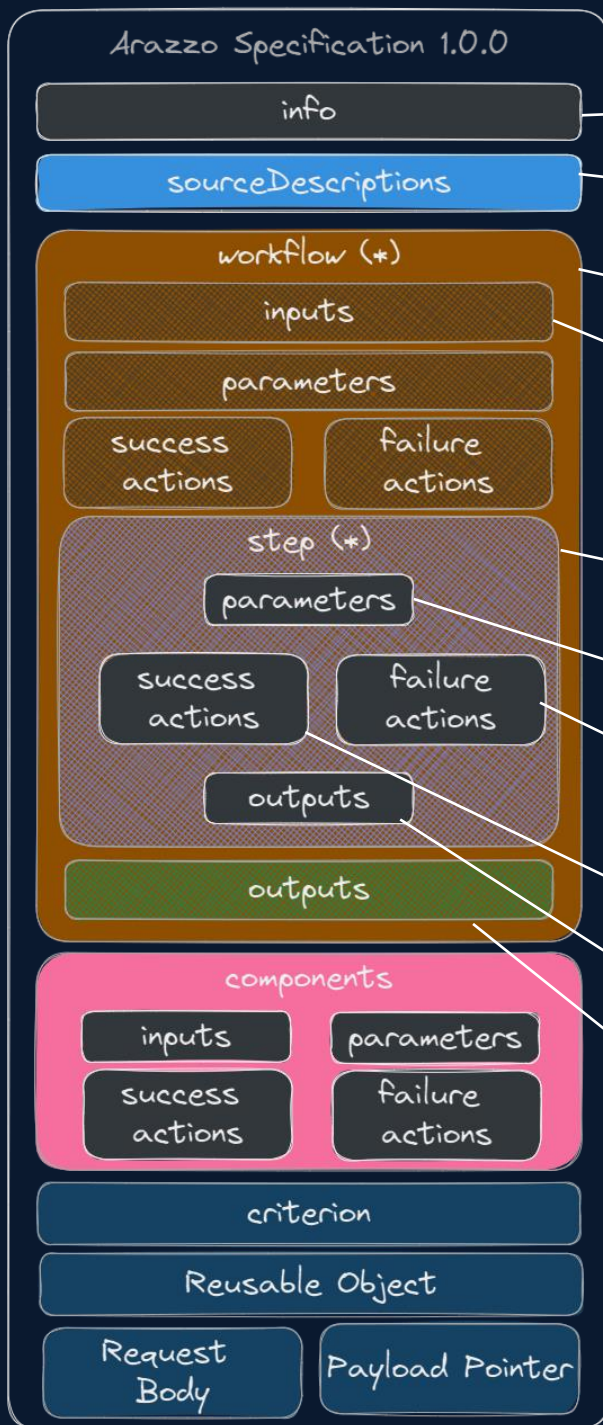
Arazzo Specification 1.0.0

info

sourceDescriptions

workflow (*)

inputs

parameters

success actions

failure actions

step (*)

parameters

success actions

failure actions

outputs

outputs

components

inputs

parameters

success actions

failure actions

criterion

Reusable Object

Request Body

Payload Pointer